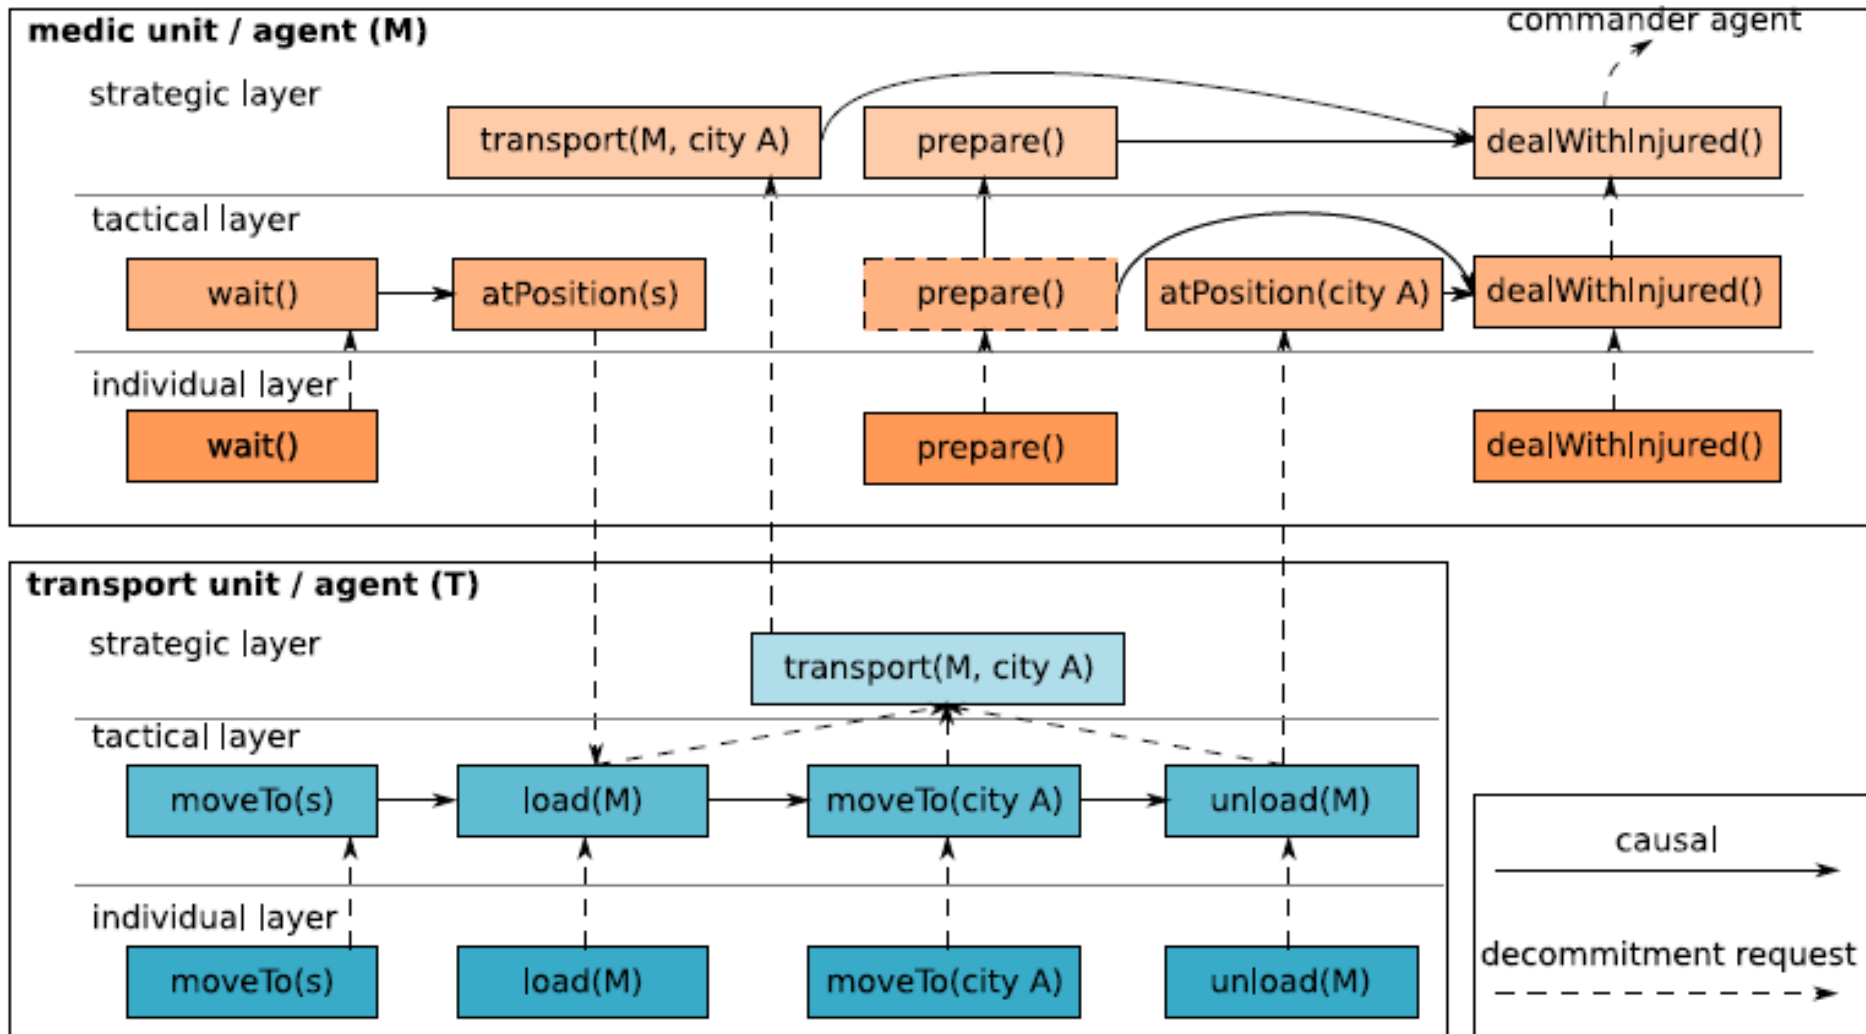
medic unit / agent (M)

commander agent

strategic layer

transport(M, city A)

prepare()

dealWithInjured()

tactical layer

wait()

atPosition(s)

prepare()

atPosition(city A)

dealWithInjured()

individual layer

wait()

prepare()

dealWithInjured()

transport unit / agent (T)

strategic layer

transport(M, city A)

tactical layer

moveTo(s)

load(M)

moveTo(city A)

unload(M)

individual layer

moveTo(s)

load(M)

moveTo(city A)

unload(M)

causal

decommitment request